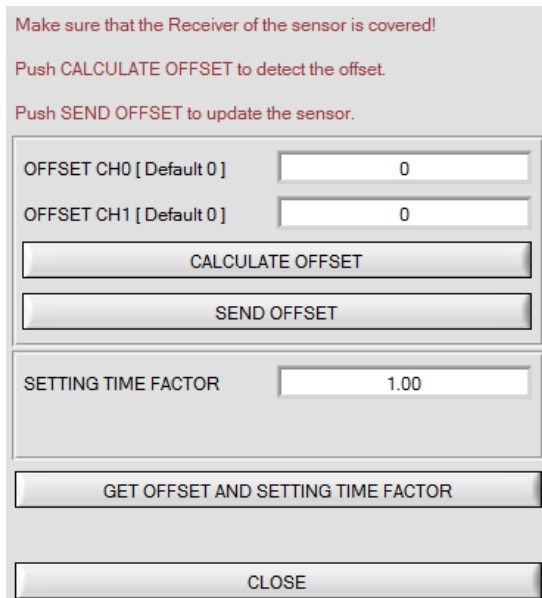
Make sure that the Receiver of the sensor is covered!

Push CALCULATE OFFSET to detect the offset.

Push SEND OFFSET to update the sensor.

OFFSET CH0 [ Default 0 ]
0

OFFSET CH1 [ Default 0 ]
0

CALCULATE OFFSET

SEND OFFSET

SETTING TIME FACTOR
1.00

GET OFFSET AND SETTING TIME FACTOR

CLOSE